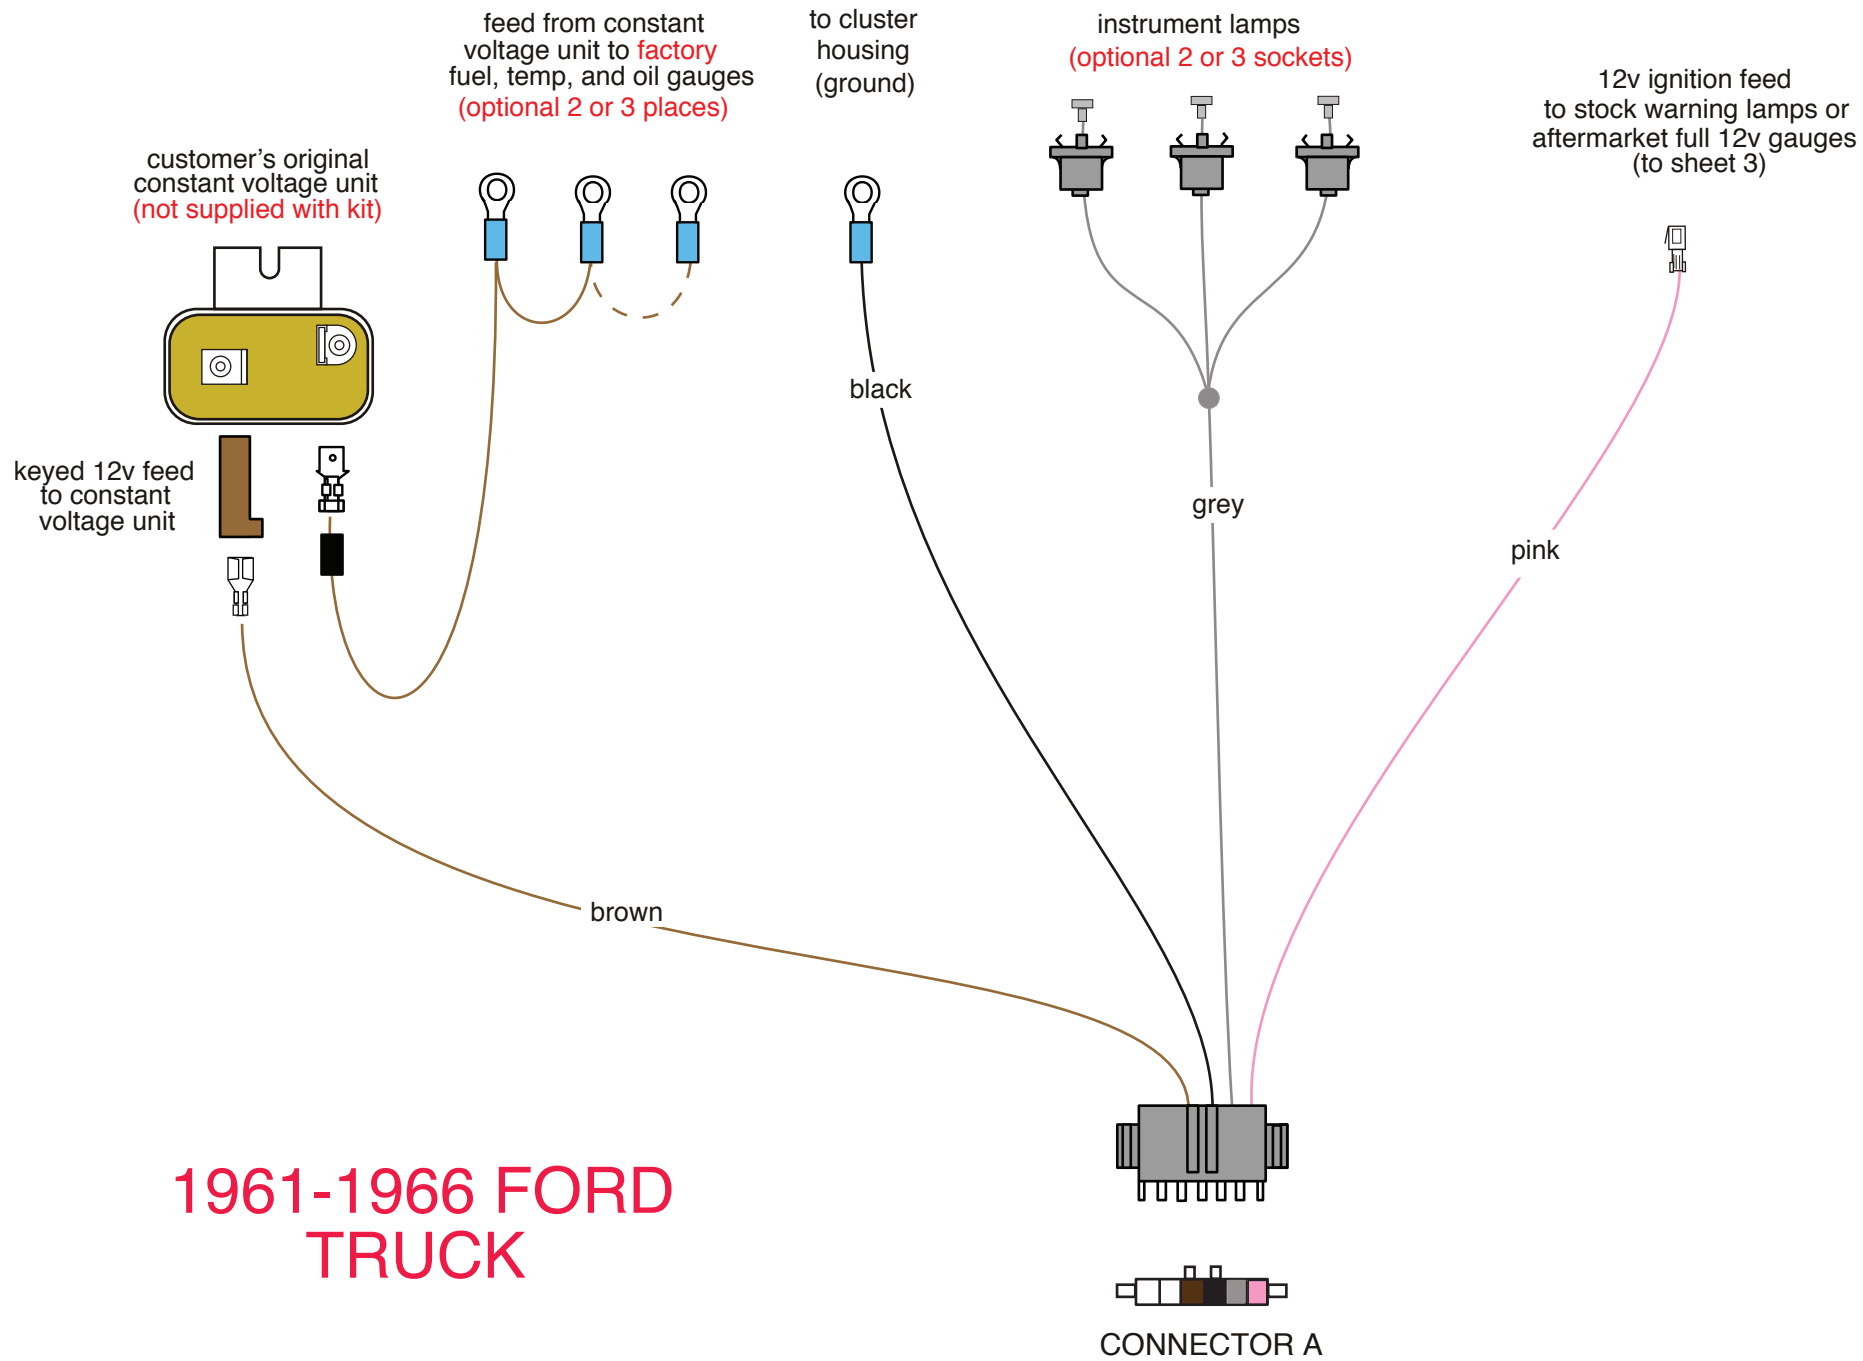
feed from constant voltage unit to factory fuel, temp, and oil gauges (optional 2 or 3 places)

to cluster housing (ground)

instrument lamps (optional 2 or 3 sockets)

12v ignition feed to stock warning lamps or aftermarket full 12v gauges (to sheet 3)

customer's original constant voltage unit (not supplied with kit)

keyed 12v feed to constant voltage unit

black

grey

pink

brown

1961-1966 FORD TRUCK

CONNECTOR A